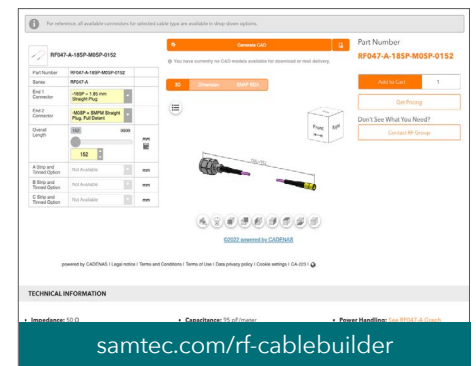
For reference, all available connectors for selected cable type are available in drop-down options.

RF047-A-18SP-M0SP-0152

| Part Number | RF047-A-18SP-M0SP-0152 |
|---|---|
| Series | RF047-A |
| End 1 Connector | -18SP = 1.85 mm Straight Plug |
| End 2 Connector | -M0SP = SMPM Straight Plug, Full Detent |
| Overall Length | 152 |
| A Strip and Tinned Option | Not Available |
| B Strip and Tinned Option | Not Available |
| C Strip and Tinned Option | Not Available |

Generate CAD

You have currently no CAD models available for download or mail delivery.

3D Dimension SNAP BOX

152

©2022 powered by CADENAS

powered by CADENAS | Legal notice | Terms and Conditions | Terms of Use | Data privacy policy | Cookie settings | CA-223 |

Part Number
RF047-A-18SP-M0SP-0152

Add to Cart 1

Get Pricing

Don't See What You Need?

Contact RF Group

TECHNICAL INFORMATION

• Impedance: 50 Ω
• Capacitance: 95 pF/meter
• Power Handling: See RF047-A Graph

samtec.com/rf-cablebuilder